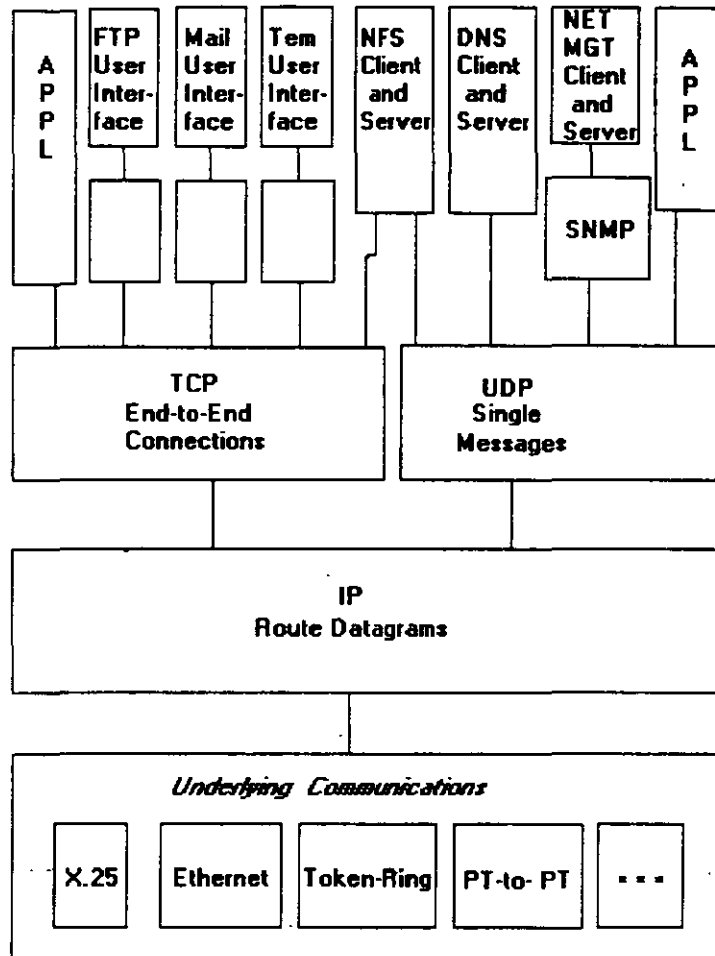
A P P L

FTP User Interface

Mail User Interface

Tem User Interface

NFS Client and Server

DNS Client and Server

NET MGT Client and Server

A P P L

SNMP

TCP End-to-End Connections

UDP Single Messages

IP Route Datagrams

Underlying Communications

X.25

Ethernet

Token-Ring

PT-to- PT

...